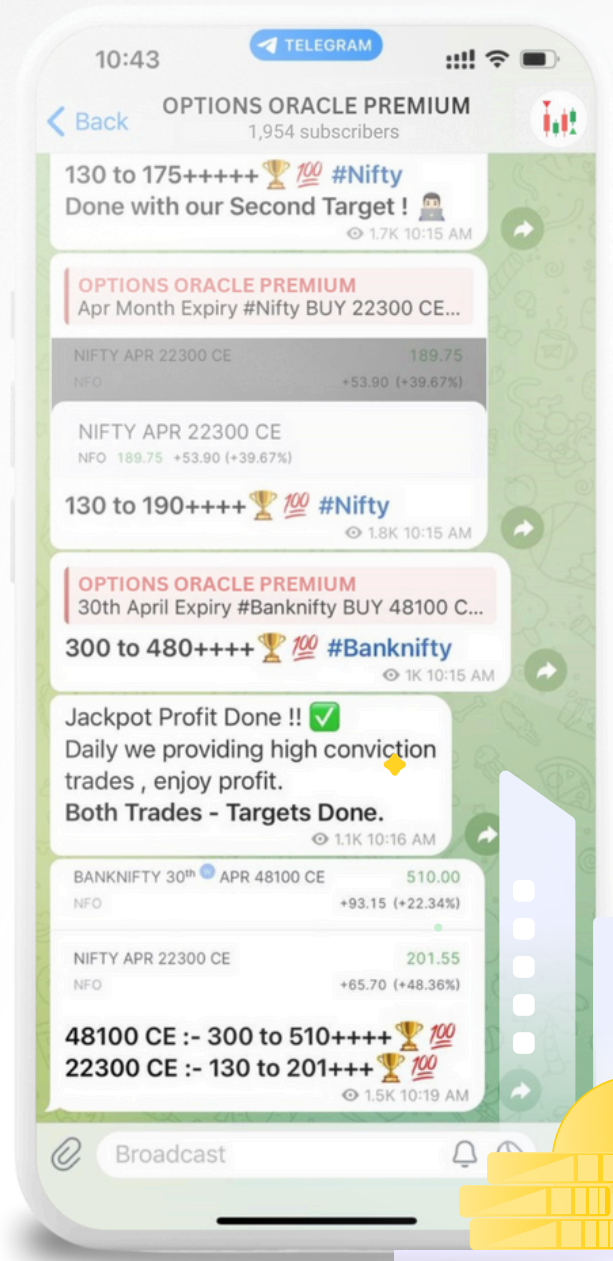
10:43
TELEGRAM
Back
OPTIONS ORACLE PREMIUM
1,954 subscribers

130 to 175+++++🏆💯 #Nifty
Done with our Second Target ! 👨‍💻
1.7K 10:15 AM

OPTIONS ORACLE PREMIUM
Apr Month Expiry #Nifty BUY 22300 CE...

NIFTY APR 22300 CE 189.75
NFO +53.90 (+39.67%)

NIFTY APR 22300 CE
NFO 189.75 +53.90 (+39.67%)

130 to 190++++🏆💯 #Nifty
1.8K 10:15 AM

OPTIONS ORACLE PREMIUM
30th April Expiry #Banknifty BUY 48100 C...

300 to 480++++🏆💯 #Banknifty
1K 10:15 AM

Jackpot Profit Done !! ✅
Daily we providing high conviction trades , enjoy profit.
Both Trades - Targets Done.
1.1K 10:16 AM

BANKNIFTY 30th APR 48100 CE 510.00
NFO +93.15 (+22.34%)

NIFTY APR 22300 CE 201.55
NFO +65.70 (+48.36%)

48100 CE :- 300 to 510++++🏆💯
22300 CE :- 130 to 201+++🏆💯
1.5K 10:19 AM

Broadcast